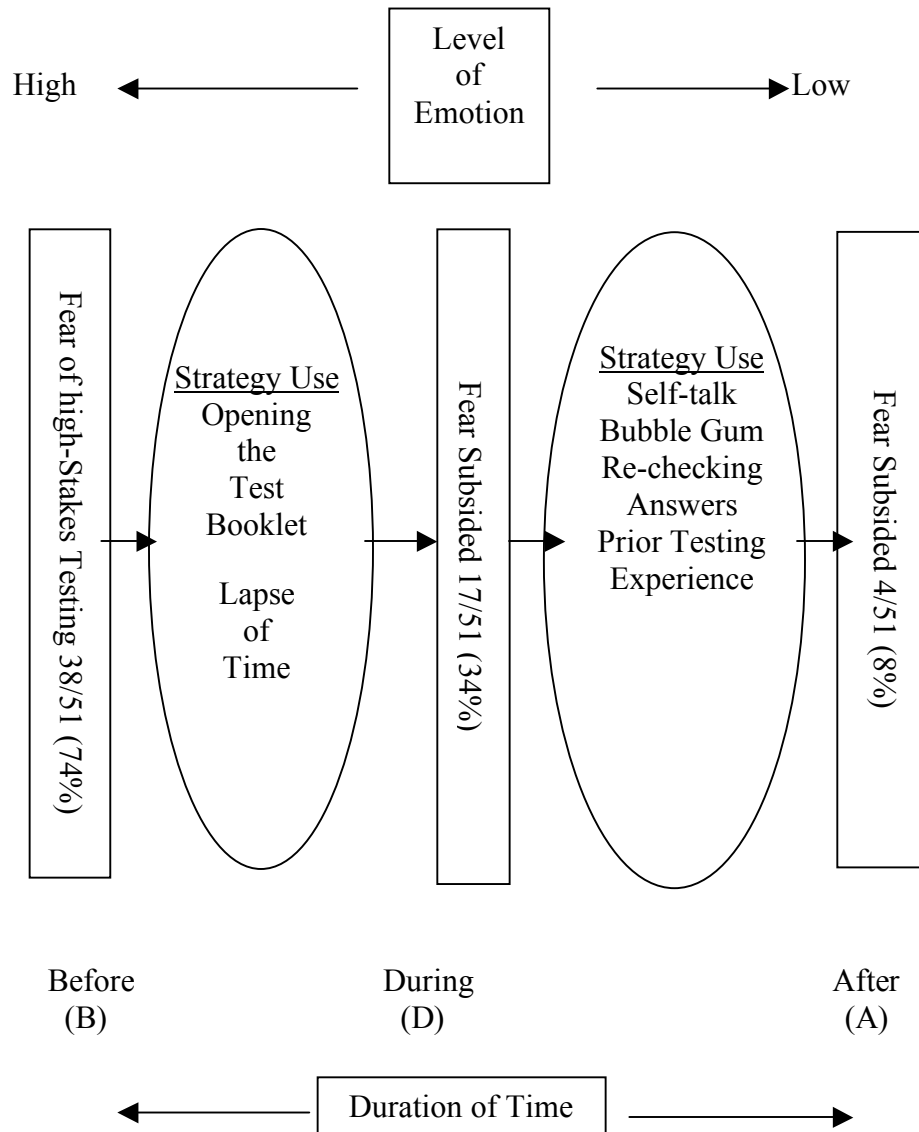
High

Level of Emotion

Low

Fear of high-Stakes Testing 38/51 (74%)

Strategy Use
Opening the Test Booklet

Lapse of Time

Fear Subsided 17/51 (34%)

Strategy Use
Self-talk
Bubble Gum
Re-checking Answers
Prior Testing Experience

Fear Subsided 4/51 (8%)

Before (B)

During (D)

After (A)

Duration of Time